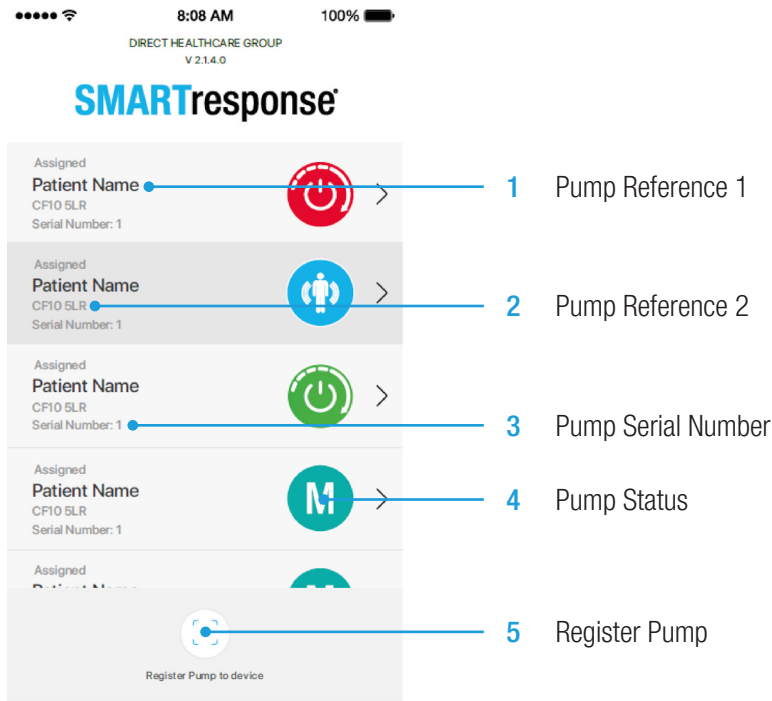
8:08 AM 100%

DIRECT HEALTHCARE GROUP
V 2.1.4.0

SMARTresponse

Assigned
Patient Name
CF10 5LR
Serial Number: 1

Assigned
Patient Name
CF10 5LR
Serial Number: 1

Assigned
Patient Name
CF10 5LR
Serial Number: 1

Assigned
Patient Name
CF10 5LR
Serial Number: 1

Assigned
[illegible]

M

M

Register Pump to device

1 Pump Reference 1

2 Pump Reference 2

3 Pump Serial Number

4 Pump Status

5 Register Pump